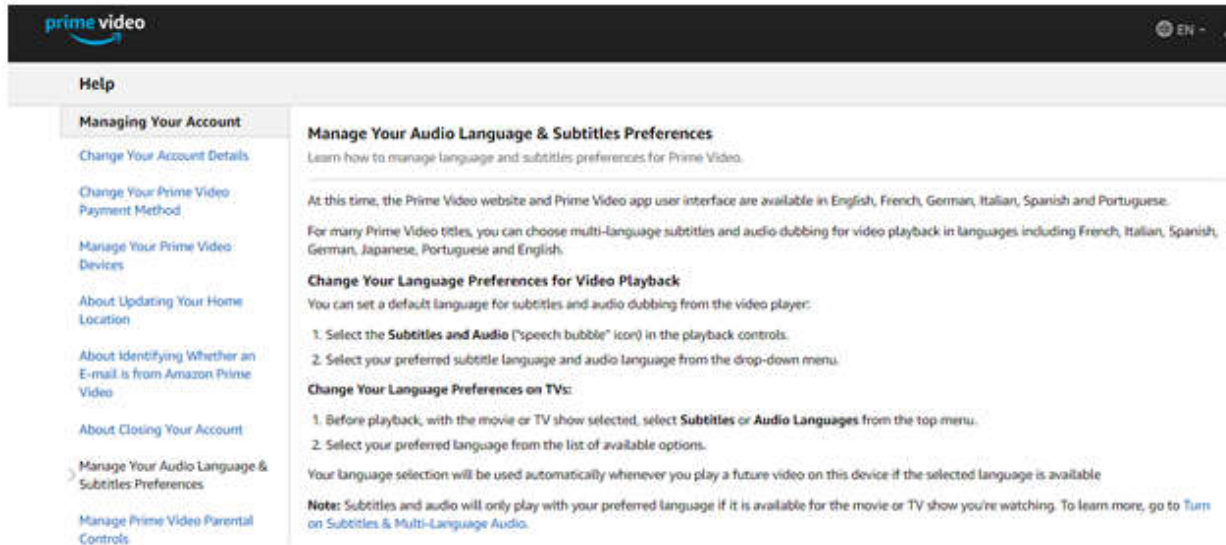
prime video

EN

Help

Managing Your Account

Change Your Account Details

Change Your Prime Video Payment Method

Manage Your Prime Video Devices

About Updating Your Home Location

About Identifying Whether an E-mail is from Amazon Prime Video

About Closing Your Account

Manage Your Audio Language & Subtitles Preferences

Manage Prime Video Parental Controls

Manage Your Audio Language & Subtitles Preferences

Learn how to manage language and subtitles preferences for Prime Video.

At this time, the Prime Video website and Prime Video app user interface are available in English, French, German, Italian, Spanish and Portuguese.

For many Prime Video titles, you can choose multi-language subtitles and audio dubbing for video playback in languages including French, Italian, Spanish, German, Japanese, Portuguese and English.

Change Your Language Preferences for Video Playback

You can set a default language for subtitles and audio dubbing from the video player:

1. Select the **Subtitles and Audio** ("speech bubble" icon) in the playback controls.
2. Select your preferred subtitle language and audio language from the drop-down menu.

Change Your Language Preferences on TVs:

1. Before playback, with the movie or TV show selected, select **Subtitles** or **Audio Languages** from the top menu.
2. Select your preferred language from the list of available options.

Your language selection will be used automatically whenever you play a future video on this device if the selected language is available

**Note:** Subtitles and audio will only play with your preferred language if it is available for the movie or TV show you're watching. To learn more, go to Turn on Subtitles & Multi-Language Audio.